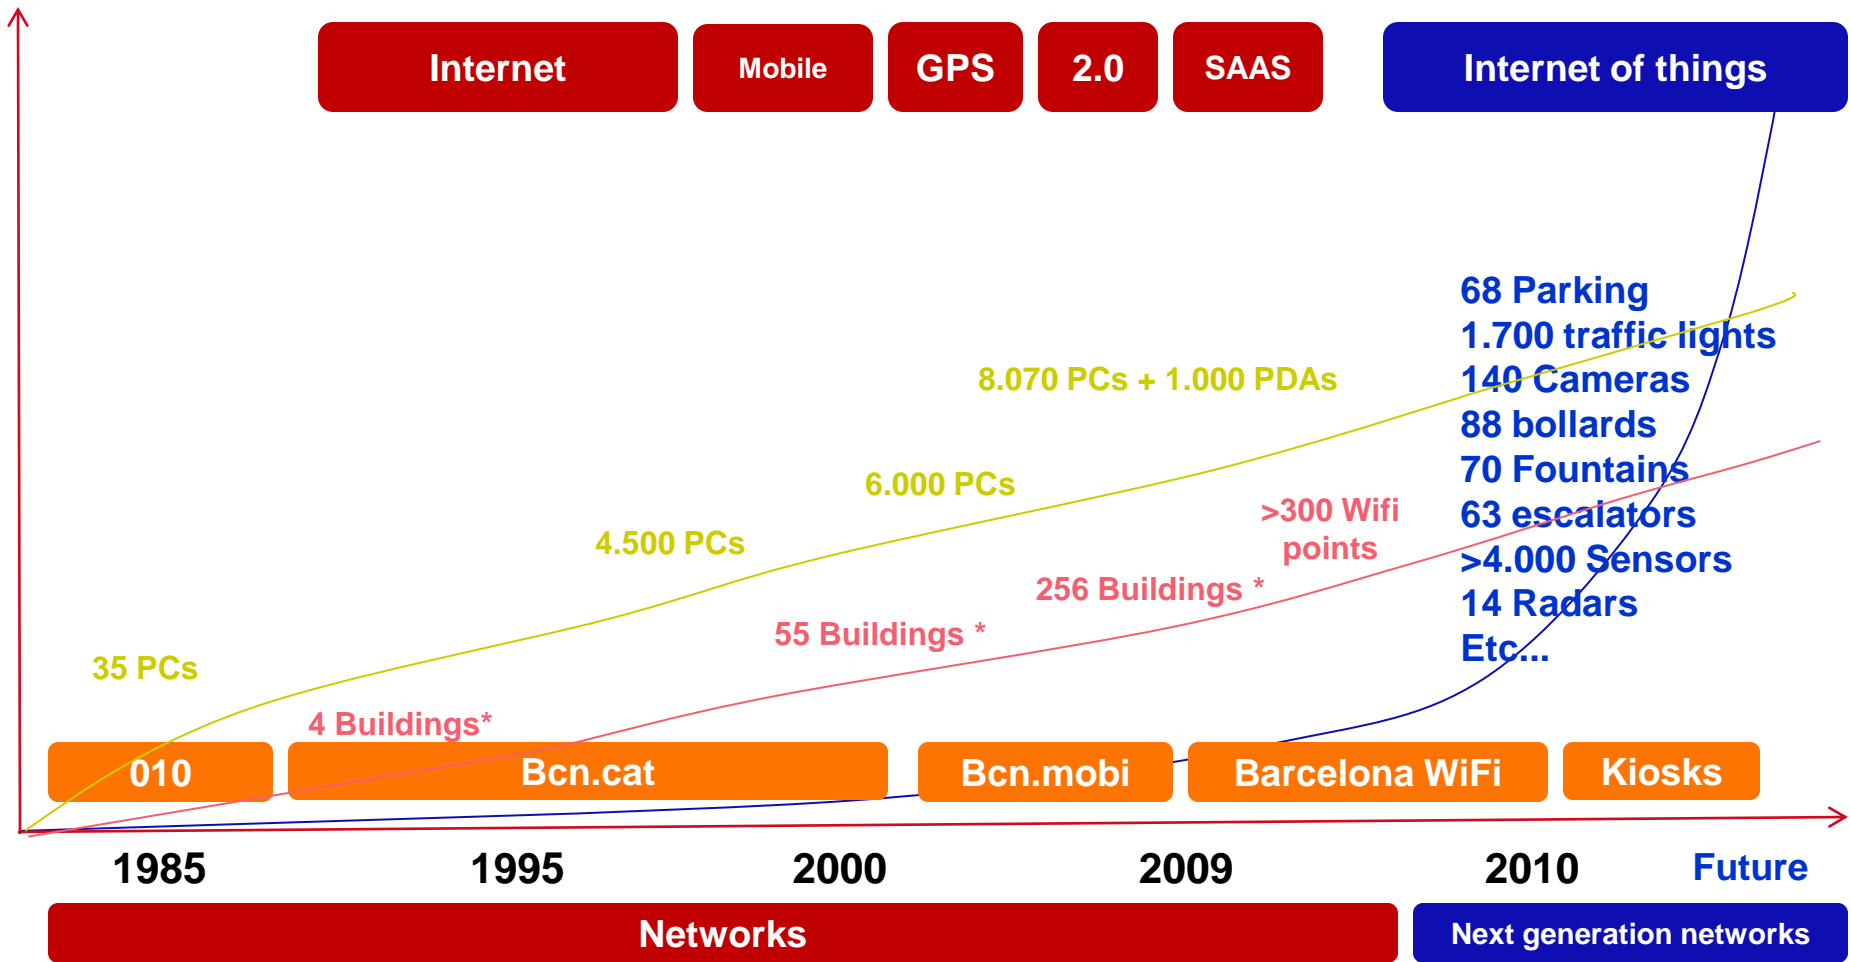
Internet
Mobile
GPS
2.0
SAAS
Internet of things

68 Parking
1.700 traffic lights
140 Cameras
88 bollards
70 Fountains
63 escalators
>4.000 Sensors
14 Radars
Etc...

8.070 PCs + 1.000 PDAs
6.000 PCs
4.500 PCs
35 PCs

>300 Wifi points
256 Buildings *
55 Buildings *
4 Buildings*

010
Bcn.cat
Bcn.mobi
Barcelona WiFi
Kiosks

1985
1995
2000
2009
2010
Future

Networks
Next generation networks